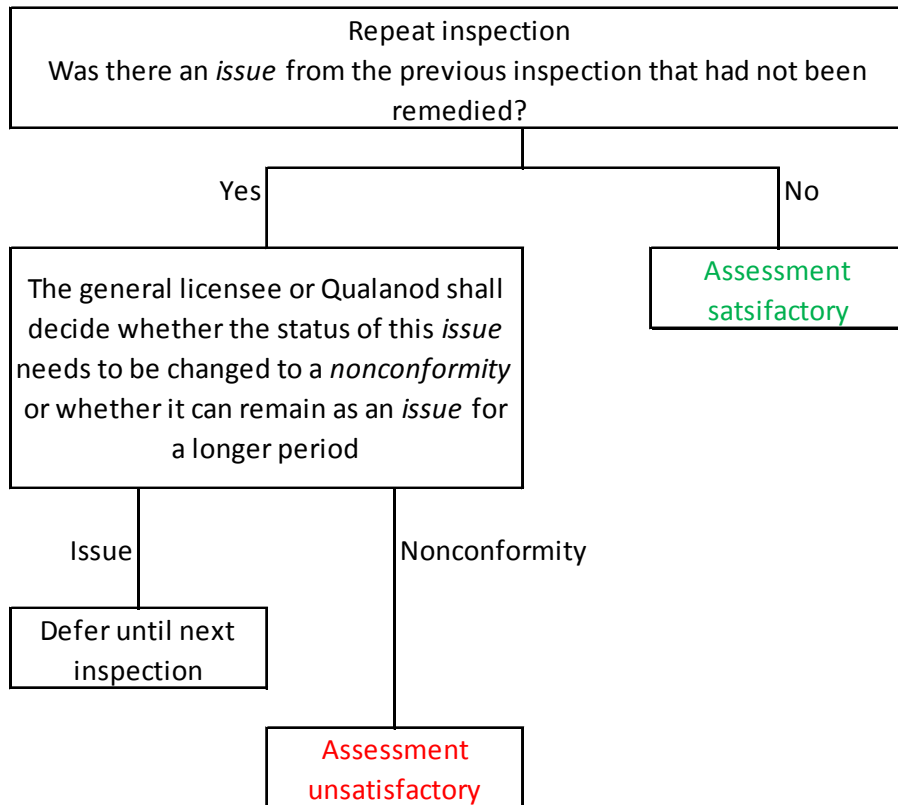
Repeat inspection
Was there an issue from the previous inspection that had not been remedied?

Yes

No

The general licensee or Qualanod shall decide whether the status of this issue needs to be changed to a nonconformity or whether it can remain as an issue for a longer period

Assessment satsifactory

Issue

Nonconformity

Defer until next inspection

Assessment unsatisfactory